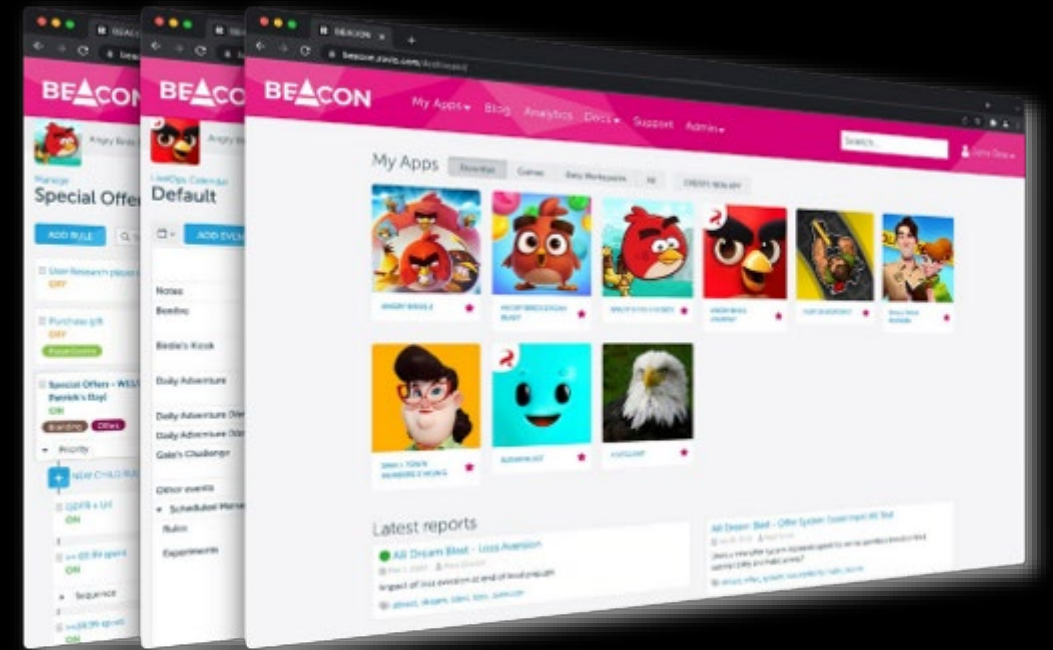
BEACON

Angry Birds

Manage
Special Offer

ADD RULE

User Research player
OFF

Purchase gift
OFF

Special Offers - WEST Patrick's Day)
ON

Priority

NEW CHILD RULE

GDPR + UI
ON

ON

Sequence

ON

BEACON

Angry Birds

LiveOps Calendar
Default

ADD EVENT

Notes
Beebo

Birdie's Kiosk

Daily Adventure

Daily Adventure
Daily Adventure
Gale's Challenge

Other events
Scheduled
Rules
Experiments

BEACON
beacon.rovio.com/dashboard

BEACON
My Apps Blog Analytics Docs Support Admin

Search...

My Apps
Favorites Games Beta Workspaces All CREATE NEW APP

ANGRY BIRDS 2

ANGRY BIRDS DREAM BLAST

ANGRY BIRDS CLASSIC

ANGRY BIRDS JOURNEY

Latest reports

All Dream Blast - Loss Aversion

All Dream Blast - Offer System

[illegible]